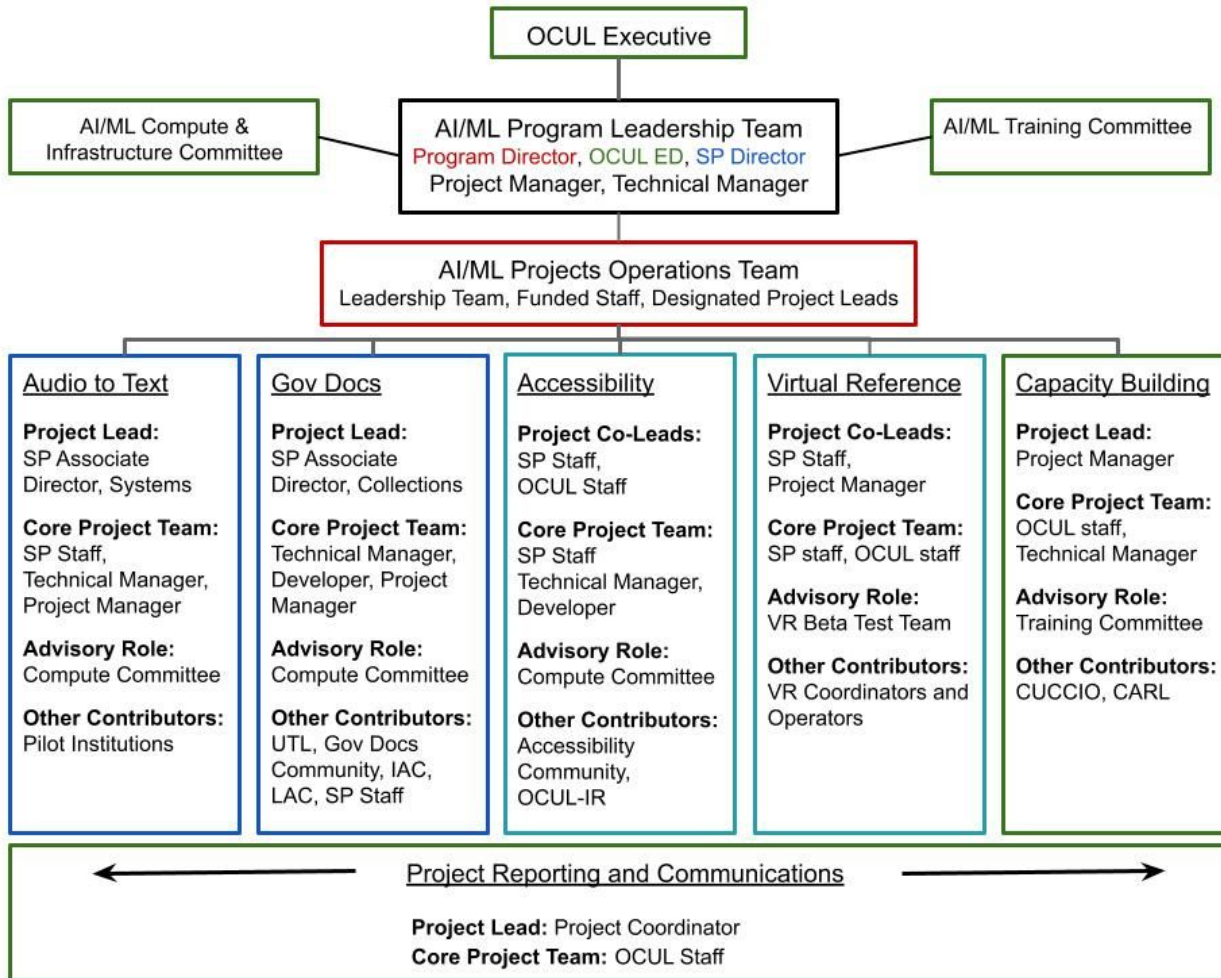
OCUL Executive

AI/ML Compute & Infrastructure Committee

AI/ML Program Leadership Team
Program Director, OCUL ED, SP Director
Project Manager, Technical Manager

AI/ML Training Committee

AI/ML Projects Operations Team
Leadership Team, Funded Staff, Designated Project Leads

Audio to Text

**Project Lead:** SP Associate Director, Systems

**Core Project Team:** SP Staff, Technical Manager, Project Manager

**Advisory Role:** Compute Committee

**Other Contributors:** Pilot Institutions

Gov Docs

**Project Lead:** SP Associate Director, Collections

**Core Project Team:** Technical Manager, Developer, Project Manager

**Advisory Role:** Compute Committee

**Other Contributors:** UTL, Gov Docs Community, IAC, LAC, SP Staff

Accessibility

**Project Co-Leads:** SP Staff, OCUL Staff

**Core Project Team:** SP Staff Technical Manager, Developer

**Advisory Role:** Compute Committee

**Other Contributors:** Accessibility Community, OCUL-IR

Virtual Reference

**Project Co-Leads:** SP Staff, Project Manager

**Core Project Team:** SP staff, OCUL staff

**Advisory Role:** VR Beta Test Team

**Other Contributors:** VR Coordinators and Operators

Capacity Building

**Project Lead:** Project Manager

**Core Project Team:** OCUL staff, Technical Manager

**Advisory Role:** Training Committee

**Other Contributors:** CUCCIO, CARL

Project Reporting and Communications

**Project Lead:** Project Coordinator
**Core Project Team:** OCUL Staff